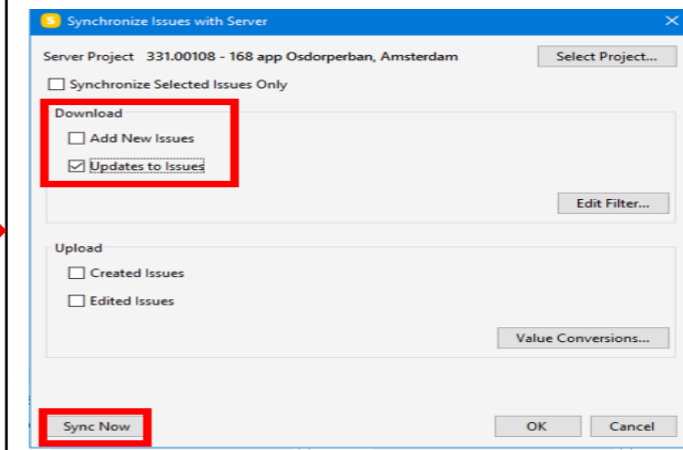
Synchronize Issues with Server

Server Project 331.00108 - 168 app Osdorperban, Amsterdam

Select Project...

Synchronize Selected Issues Only

Download

Add New Issues

Updates to Issues

Edit Filter...

Upload

Created Issues

Edited Issues

Value Conversions...

Sync Now

OK

Cancel